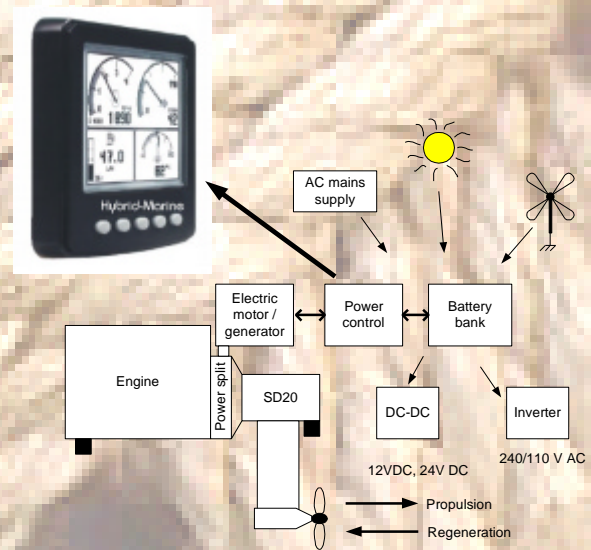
1890
42
47.0
82°
Hybrid-Marine

AC mains supply

Electric motor / generator

Power control

Battery bank

Engine

Power split

SD20

DC-DC

Inverter

12VDC, 24V DC

240/110 V AC

Propulsion

Regeneration